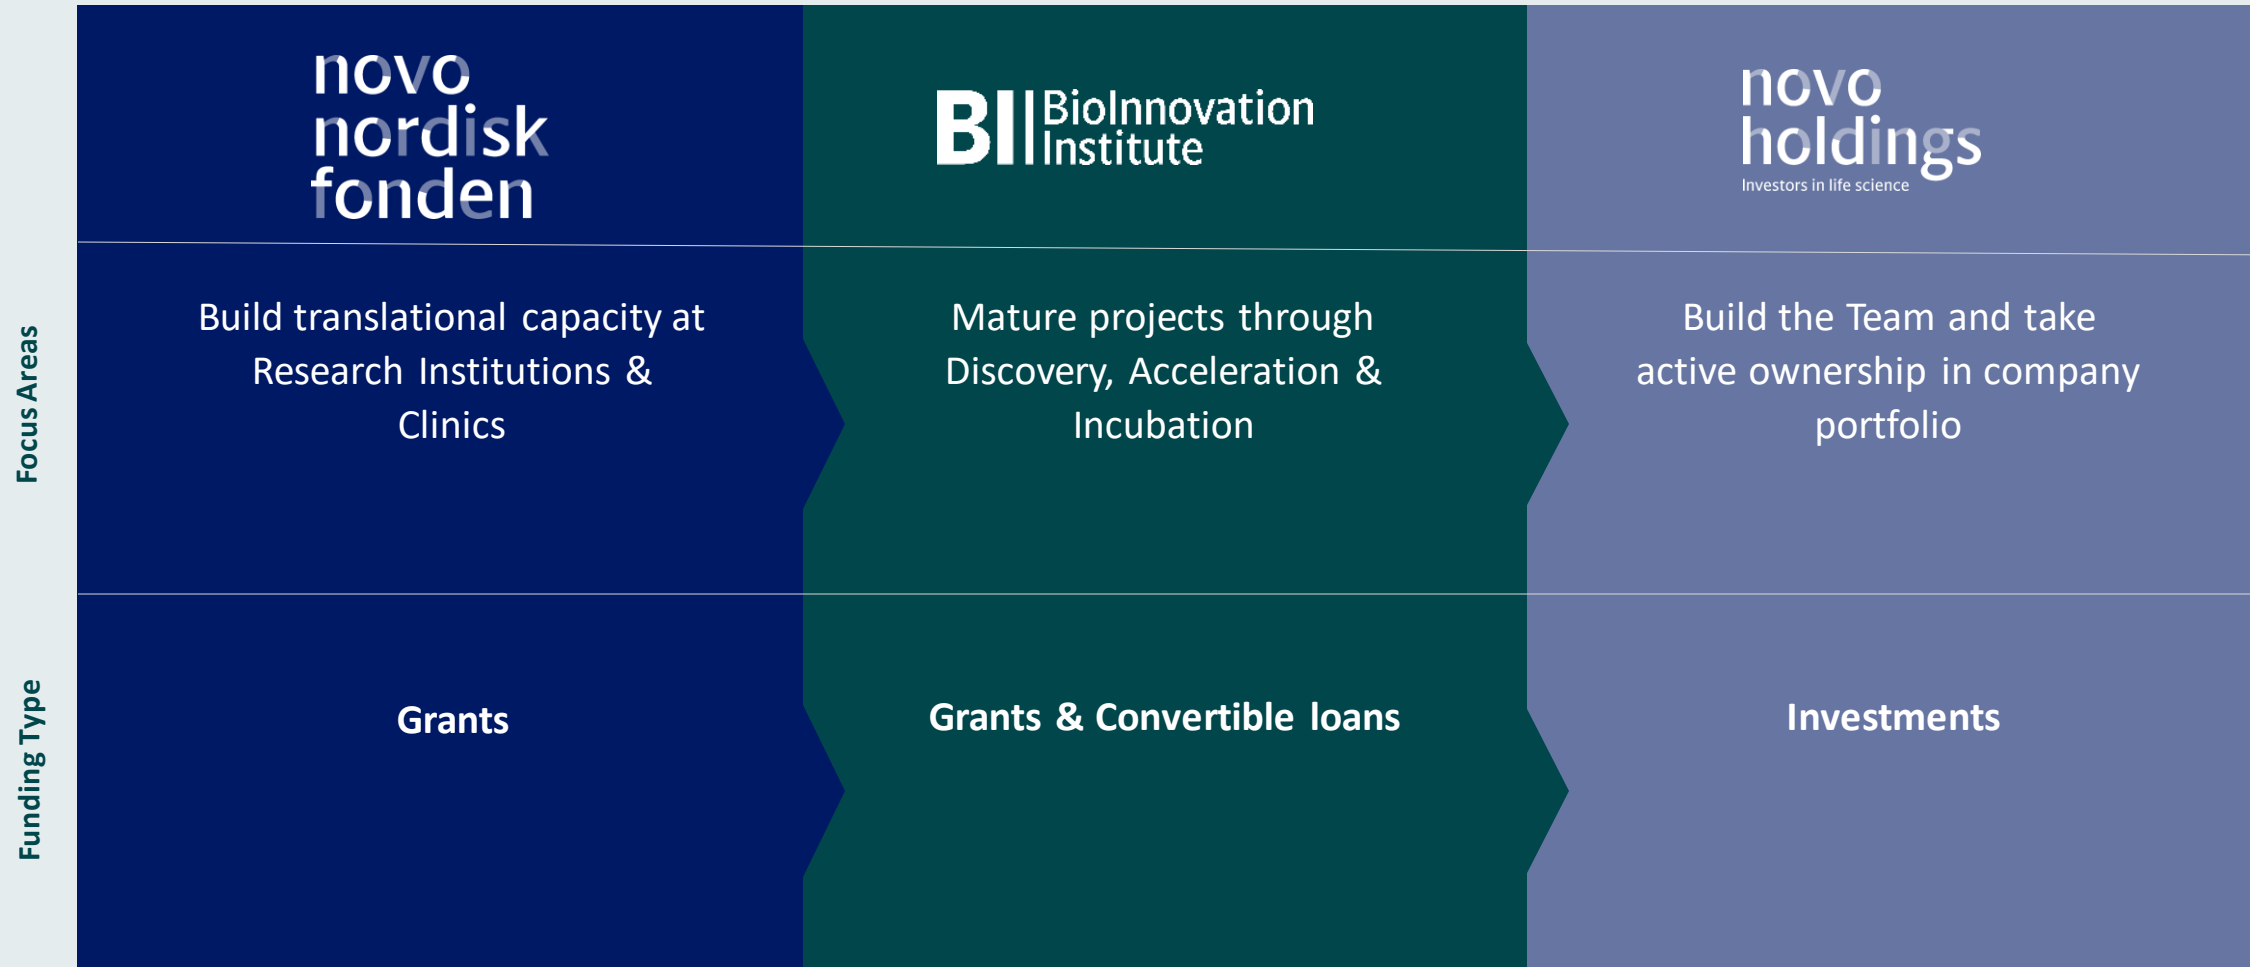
Focus Areas

Funding Type

novo nordisk fonden

BII BioInnovation Institute

novo holdings
Investors in life science

Build translational capacity at Research Institutions & Clinics

Mature projects through Discovery, Acceleration & Incubation

Build the Team and take active ownership in company portfolio

Grants

Grants & Convertible loans

Investments